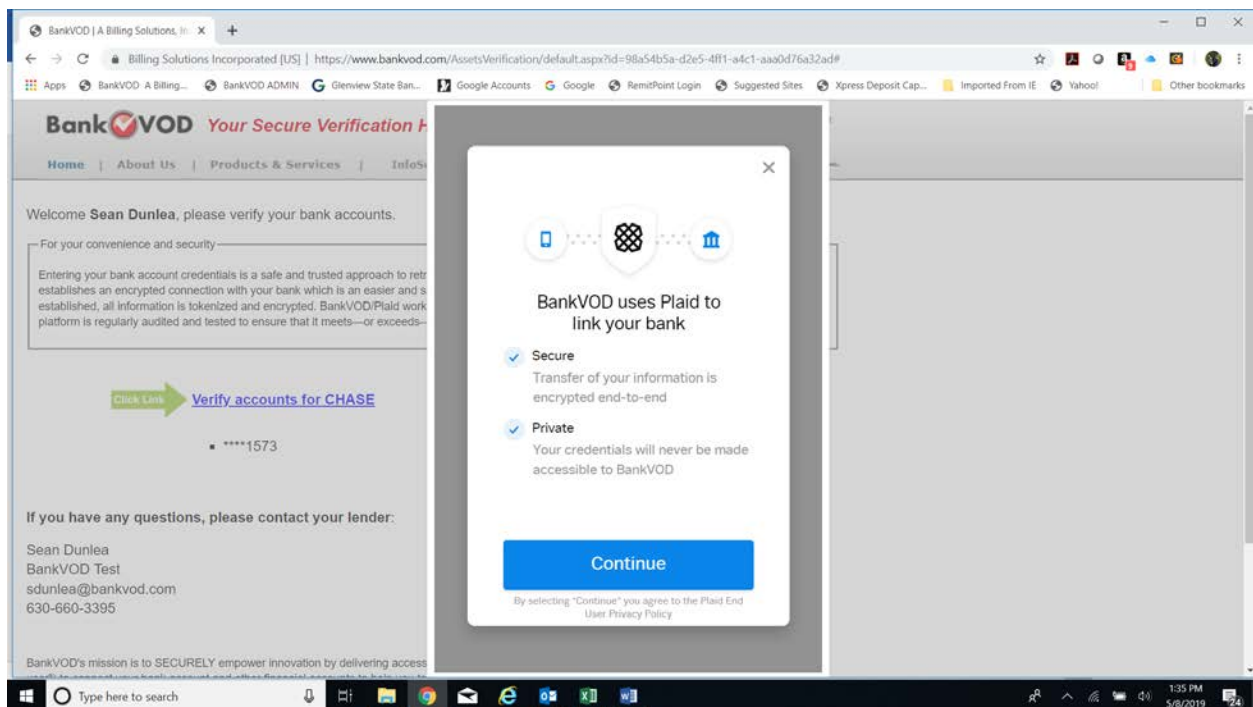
BankVOD | A Billing Solutions, In X +

Billing Solutions Incorporated [US] | https://www.bankvod.com/AssetsVerification/default.aspx?id=98a54b5a-d2e5-4ff1-a4c1-aaa0d76a32ad#

Apps BankVOD A Billing... BankVOD ADMIN Glenview State Ban... Google Accounts Google RemitPoint Login Suggested Sites Xpress Deposit Cap... Imported From IE Yahoo! Other bookmarks

BankVOD Your Secure Verification H

Home | About Us | Products & Services | InfoS

Welcome Sean Dunlea, please verify your bank accounts.

For your convenience and security

Entering your bank account credentials is a safe and trusted approach to retr establishes an encrypted connection with your bank which is an easier and s established, all information is tokenized and encrypted. BankVOD/Plaid work platform is regularly audited and tested to ensure that it meets—or exceeds—

Click Link Verify accounts for CHASE

▪ ****1573

If you have any questions, please contact your lender:

Sean Dunlea
BankVOD Test
sdunlea@bankvod.com
630-660-3395

BankVOD's mission is to SECURELY empower innovation by delivering access

×

BankVOD uses Plaid to link your bank

Secure
Transfer of your information is encrypted end-to-end

Private
Your credentials will never be made accessible to BankVOD

Continue

By selecting "Continue" you agree to the Plaid End User Privacy Policy

Type here to search

1:35 PM
5/8/2019
24